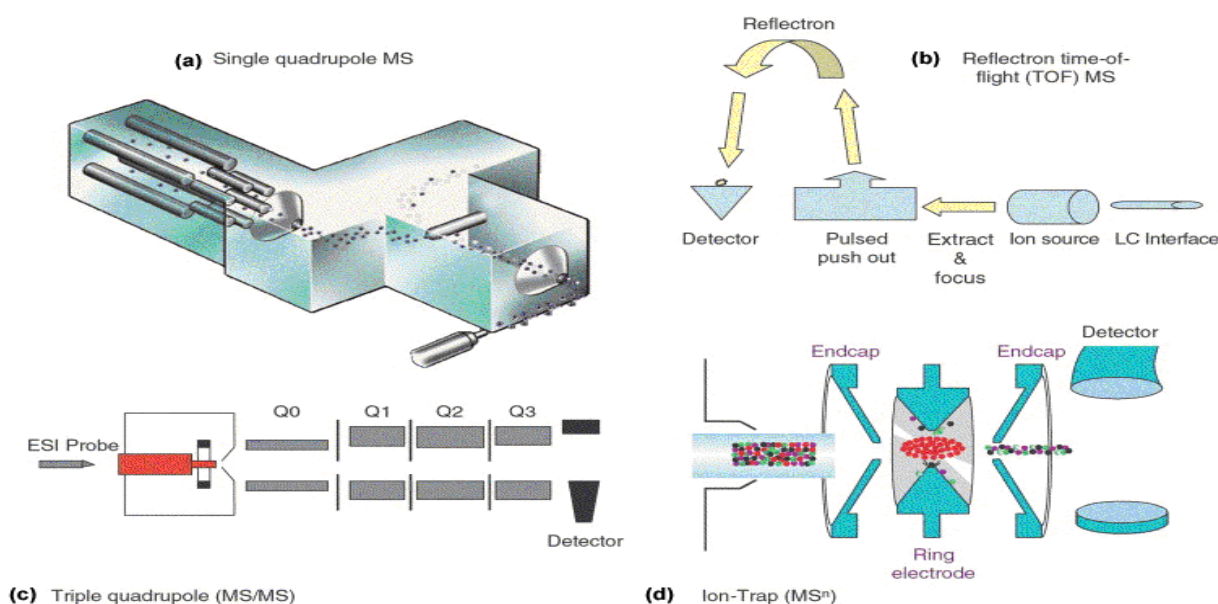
(a) Single quadrupole MS

Reflectron

(b) Reflectron time-of-flight (TOF) MS

Detector

Pulsed push out

Extract & focus

Ion source

LC Interface

Q0

Q1

Q2

Q3

ESI Probe

Detector

Endcap

Endcap

Detector

Ring electrode

(c) Triple quadrupole (MS/MS)

(d) Ion-Trap (MS$^n$)